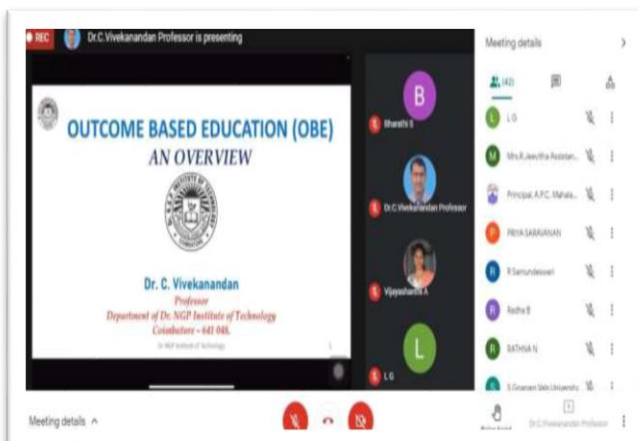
REC Dr.C.Vivekanandan Professor is presenting

OUTCOME BASED EDUCATION (OBE)

AN OVERVIEW

Dr. C. Vivekanandan
Professor
Department of Dr. NGP Institute of Technology
Coimbatore - 641 048.

Dr. NGP Institute of Technology

B
Bharathi S

Dr.C.Vivekanandan Professor

Vijayashanthi A

L
L G

Meeting details

(42)

L G

Mrs.R.Jeevitha Assistan...

Principal, A.P.C. Mahala...

PRIYA SARAVANAN

R Samundeswari

Radha B

RATHNA N

S Gnanam Vels University

Meeting details ^

Dr.C.Vivekanandan Professor